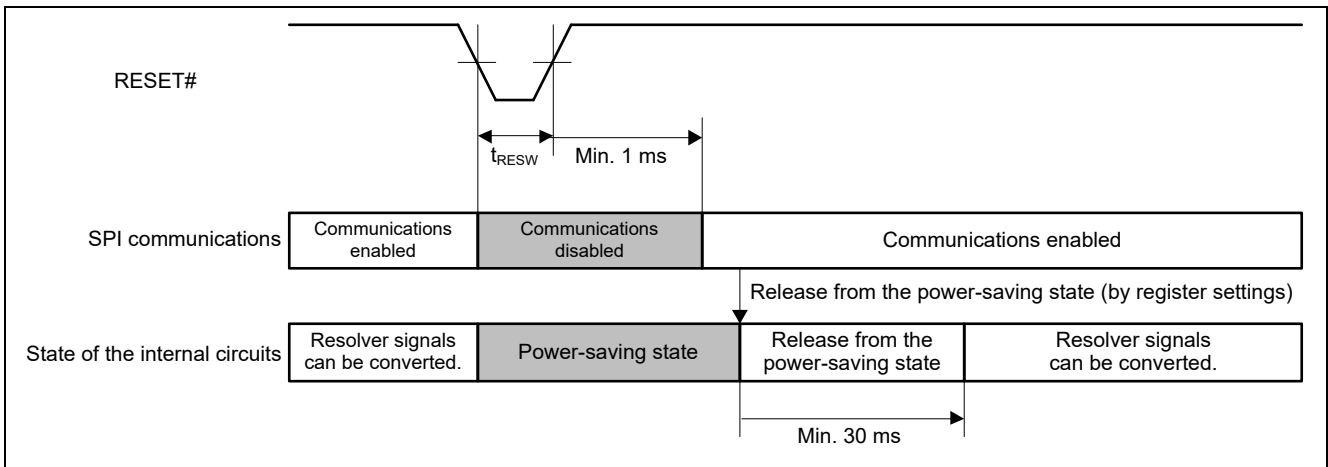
RESET#

$t_{RESW}$

Min. 1 ms

SPI communications

Communications enabled

Communications disabled

Communications enabled

Release from the power-saving state (by register settings)

State of the internal circuits

Resolver signals can be converted.

Power-saving state

Release from the power-saving state

Resolver signals can be converted.

Min. 30 ms